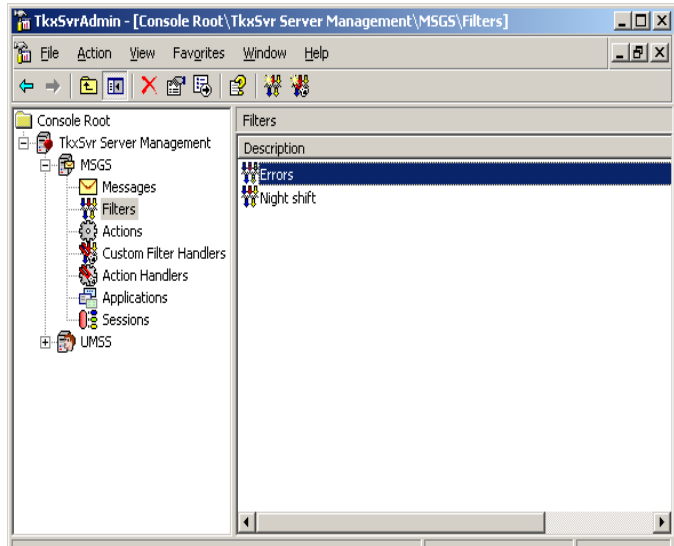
TkxSvrAdmin - [Console Root\TkxSvr Server Management\MSGS\Filters]

File Action View Favorites Window Help

Console Root
TkxSvr Server Management
MSGS
Messages
Filters
Actions
Custom Filter Handlers
Action Handlers
Applications
Sessions
UMSS

Filters

| Description |
|---|
| Errors |
| Night shift |